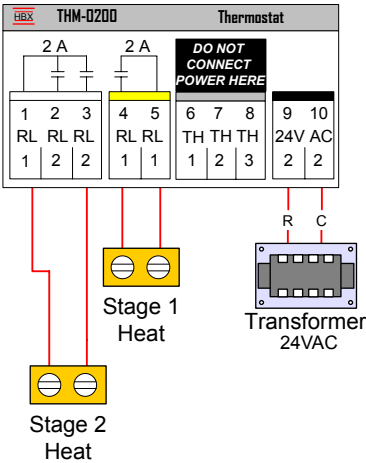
HBX THM-0200 Thermostat

2 A

2 A

DO NOT CONNECT POWER HERE

| 1 | 2 | 3 | 4 | 5 | 6 | 7 | 8 | 9 | 10 |
|---|---|---|---|---|---|---|---|---|---|
| RL | RL | RL | RL | RL | TH | TH | TH | 24V | AC |
| 1 | 2 | 2 | 1 | 1 | 1 | 2 | 3 | 2 | 2 |

R C

Stage 1 Heat

Transformer 24VAC

Stage 2 Heat